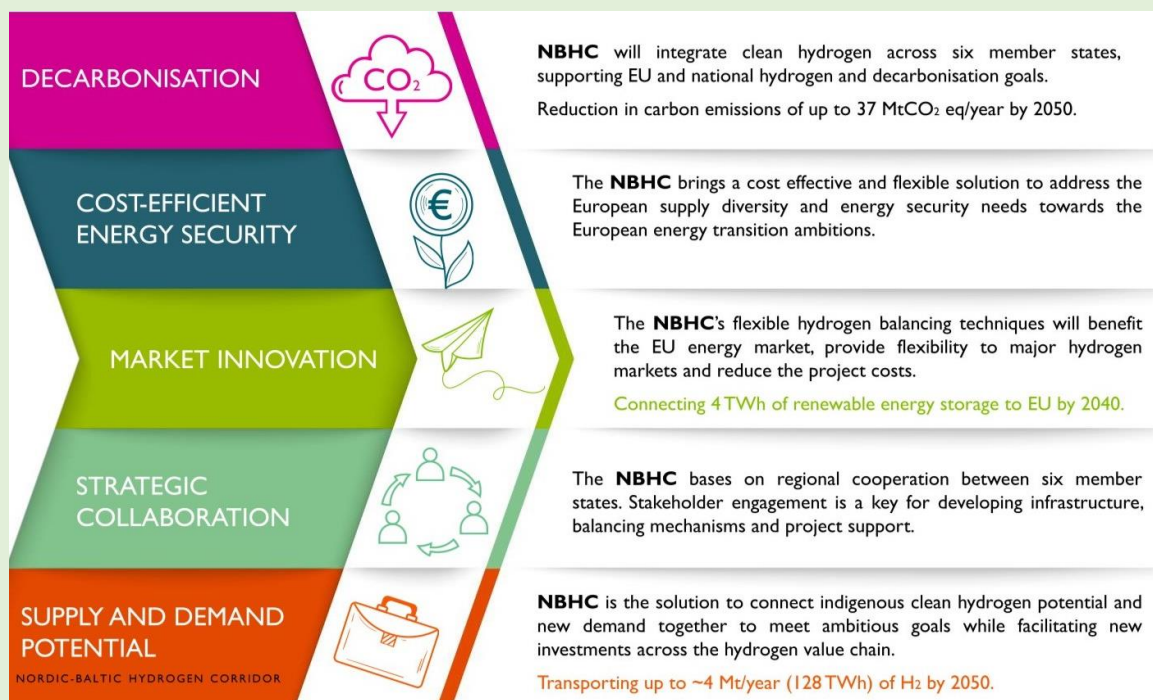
DECARBONISATION

$CO_2$

NBHC will integrate clean hydrogen across six member states, supporting EU and national hydrogen and decarbonisation goals.

Reduction in carbon emissions of up to 37 $MtCO_2$ eq/year by 2050.

COST-EFFICIENT ENERGY SECURITY

€

The NBHC brings a cost effective and flexible solution to address the European supply diversity and energy security needs towards the European energy transition ambitions.

MARKET INNOVATION

The NBHC's flexible hydrogen balancing techniques will benefit the EU energy market, provide flexibility to major hydrogen markets and reduce the project costs.

Connecting 4 TWh of renewable energy storage to EU by 2040.

STRATEGIC COLLABORATION

The NBHC bases on regional cooperation between six member states. Stakeholder engagement is a key for developing infrastructure, balancing mechanisms and project support.

SUPPLY AND DEMAND POTENTIAL

NORDIC-BALTIC HYDROGEN CORRIDOR

NBHC is the solution to connect indigenous clean hydrogen potential and new demand together to meet ambitious goals while facilitating new investments across the hydrogen value chain.

Transporting up to ~4 Mt/year (128 TWh) of $H_2$ by 2050.